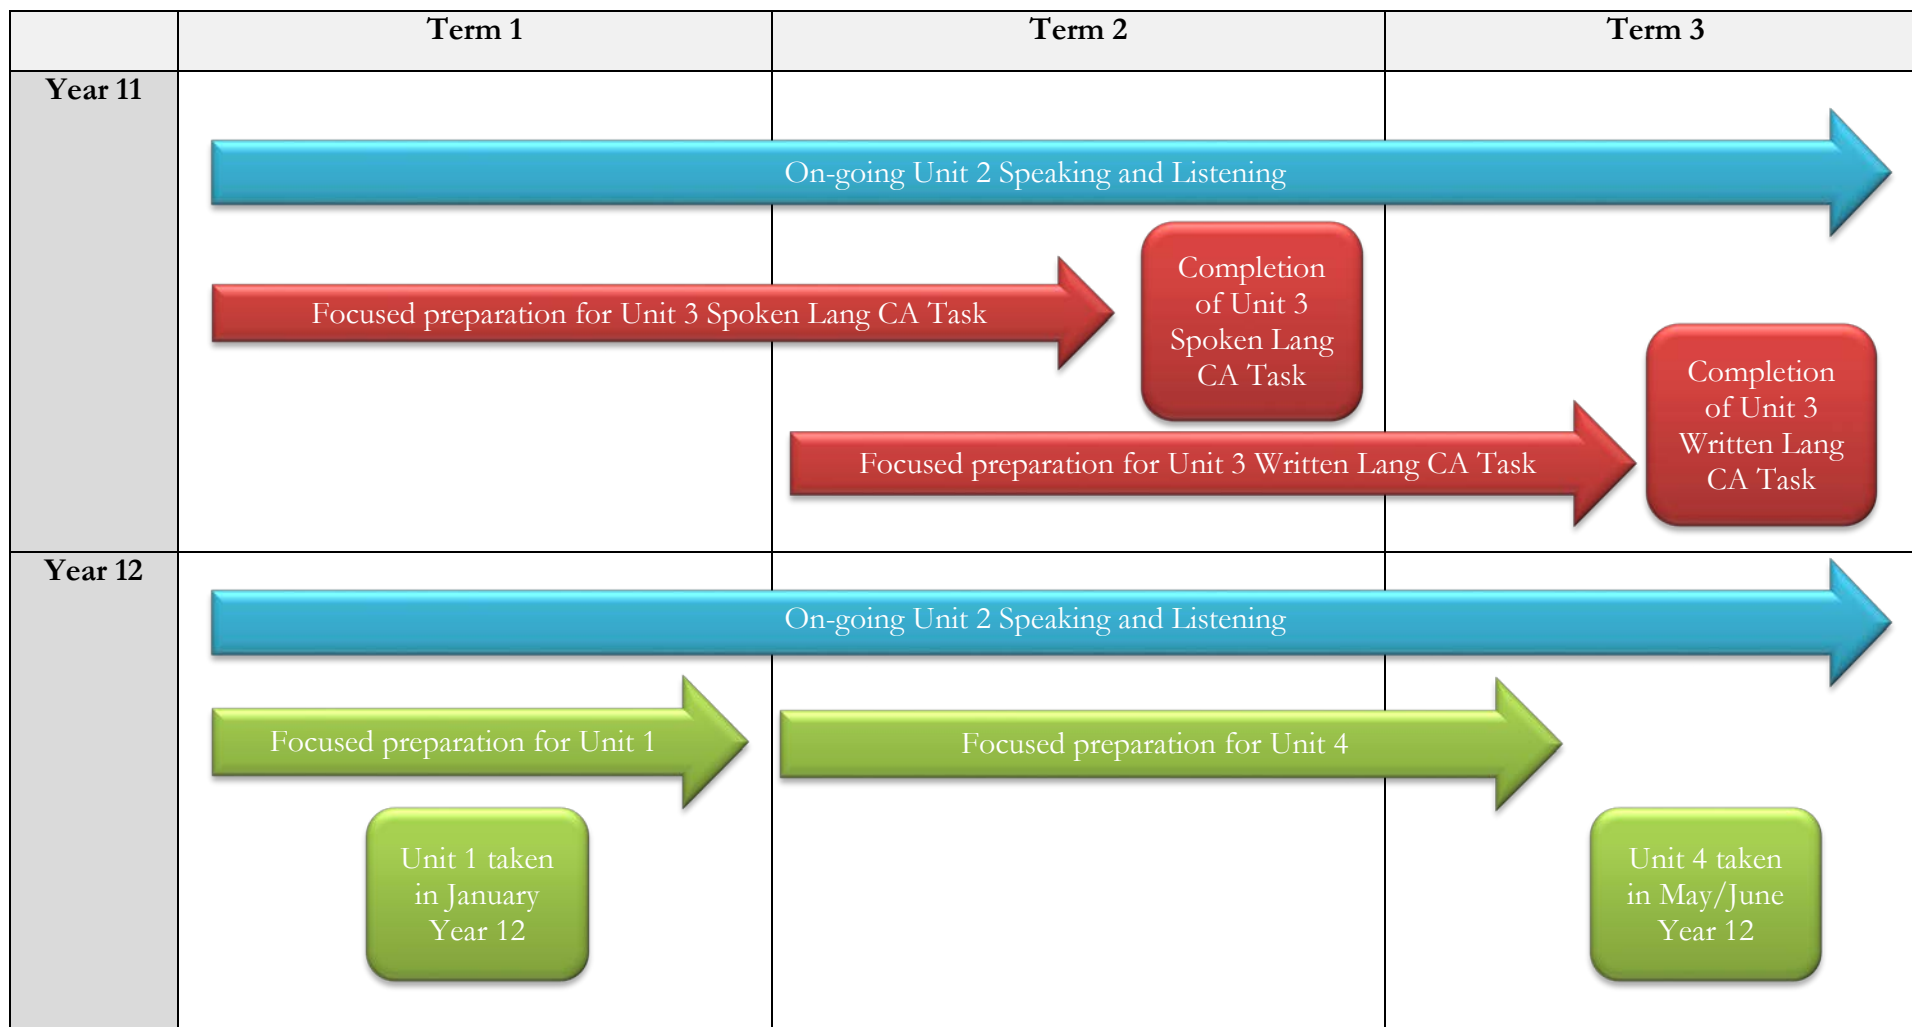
| | Term 1 | Term 2 | Term 3 |
|---|---|---|---|
| Year 11 | | | |
| Year 12 | | | |

On-going Unit 2 Speaking and Listening

Focused preparation for Unit 3 Spoken Lang CA Task

Completion of Unit 3 Spoken Lang CA Task

Focused preparation for Unit 3 Written Lang CA Task

Completion of Unit 3 Written Lang CA Task

On-going Unit 2 Speaking and Listening

Focused preparation for Unit 1

Focused preparation for Unit 4

Unit 1 taken in January Year 12

Unit 4 taken in May/June Year 12